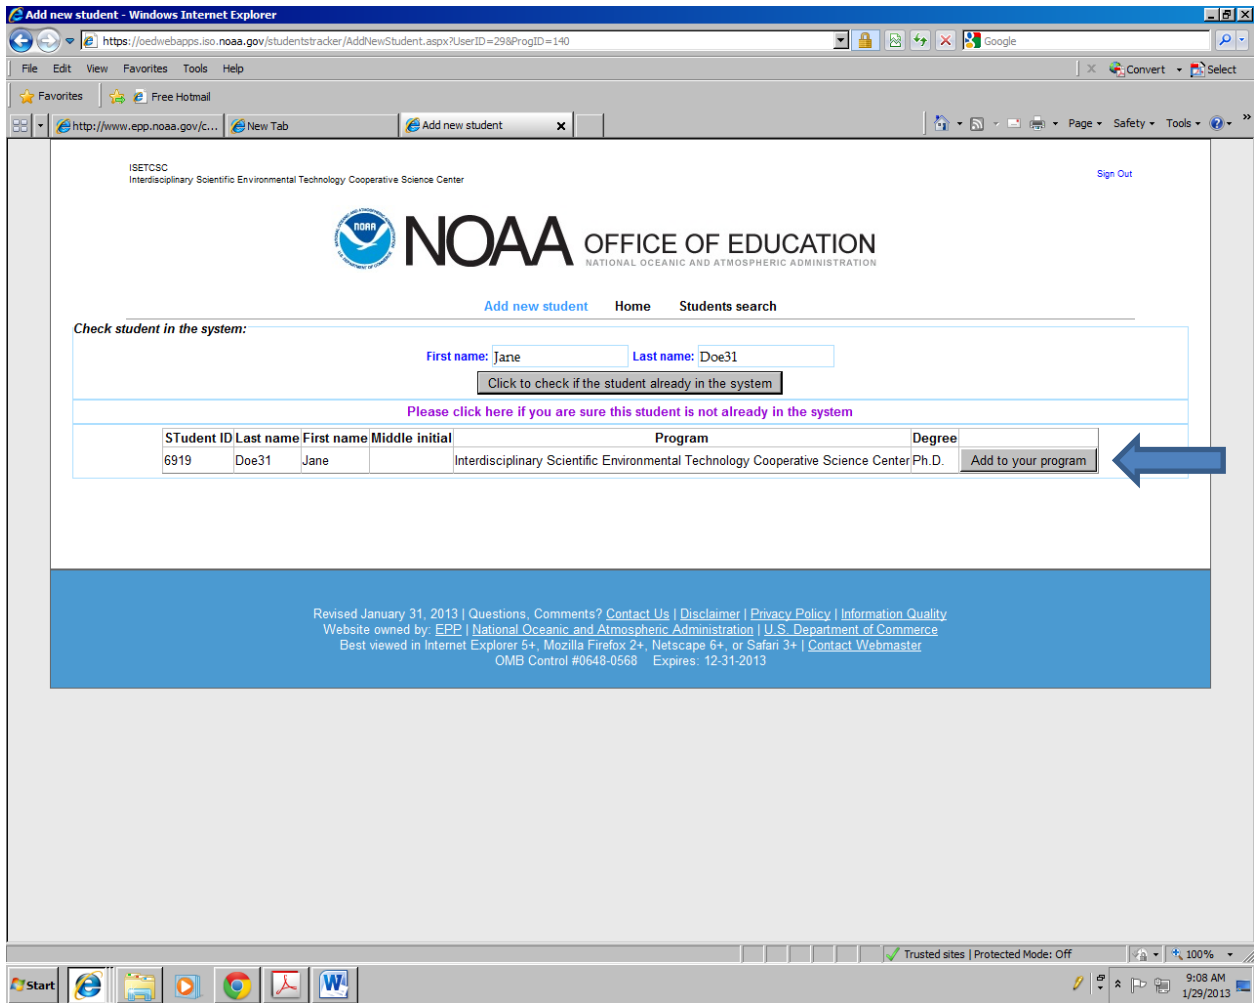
Add new student - Windows Internet Explorer

https://oedwebapps.iso.noaa.gov/studentstracker/AddNewStudent.aspx?UserID=29&ProgID=140

Google

File Edit View Favorites Tools Help

Convert Select

Favorites Free Hotmail

http://www.epp.noaa.gov/c... New Tab Add new student

Page Safety Tools

ISETCSC
Interdisciplinary Scientific Environmental Technology Cooperative Science Center

Sign Out

NOAA OFFICE OF EDUCATION
NATIONAL OCEANIC AND ATMOSPHERIC ADMINISTRATION

Add new student Home Students search

Check student in the system:

First name: Jane Last name: Doe31

Click to check if the student already in the system

Please click here if you are sure this student is not already in the system

| STudent ID | Last name | First name | Middle initial | Program | Degree | |
|---|---|---|---|---|---|---|
| 6919 | Doe31 | Jane | | Interdisciplinary Scientific Environmental Technology Cooperative Science Center | Ph.D. | Add to your program |

Revised January 31, 2013 | Questions, Comments? Contact Us | Disclaimer | Privacy Policy | Information Quality
Website owned by: EPP | National Oceanic and Atmospheric Administration | U.S. Department of Commerce
Best viewed in Internet Explorer 5+, Mozilla Firefox 2+, Netscape 6+, or Safari 3+ | Contact Webmaster
OMB Control #0648-0568 Expires: 12-31-2013

Trusted sites | Protected Mode: Off 100%

Start

9:08 AM
1/29/2013